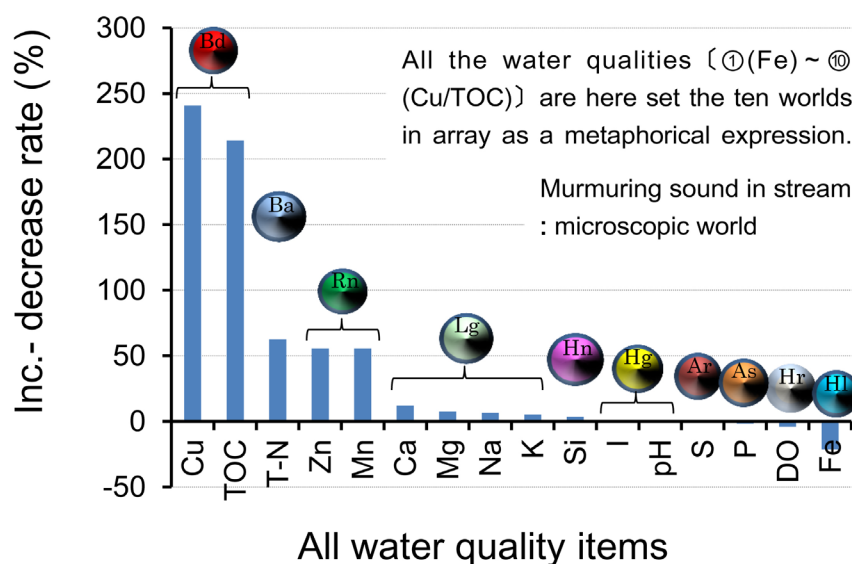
300
250
200
150
100
50
0
-50

Inc.- decrease rate (%)

Bd
Ba
Rn
Lg
Hn
Hg
Ar
As
Hr
Hl

All the water qualities〔①(Fe) ~ ⑩ (Cu/TOC)〕are here set the ten worlds in array as a metaphorical expression.

Murmuring sound in stream : microscopic world

Cu
TOC
T-N
Zn
Mn
Ca
Mg
Na
K
Si
I
pH
S
P
DO
Fe

All water quality items